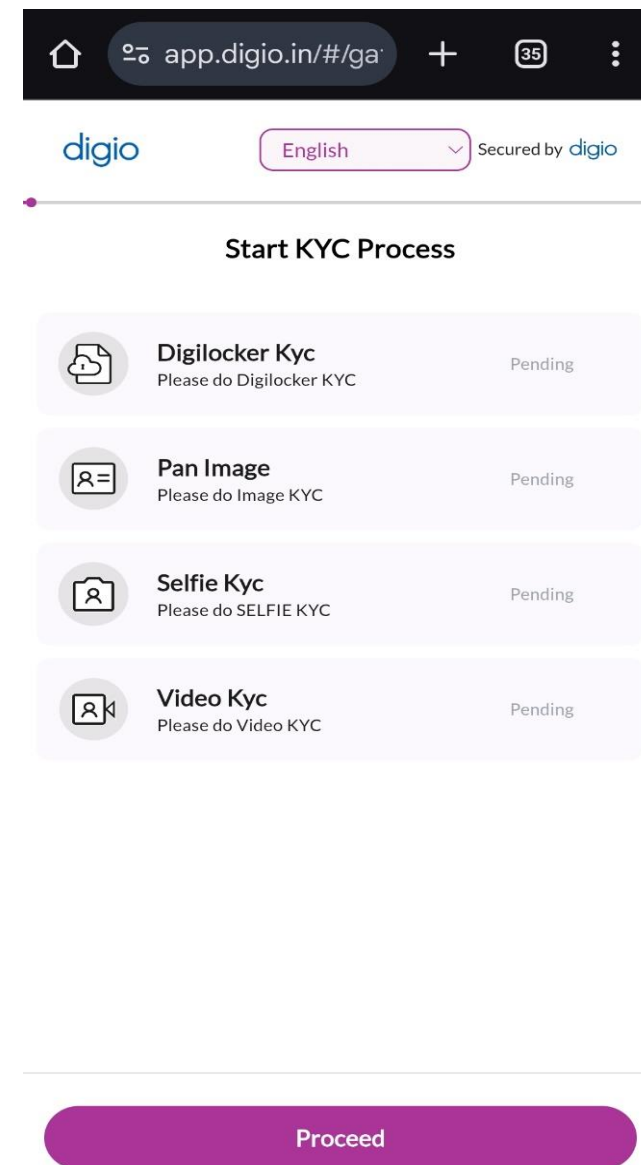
app.digio.in/#/ga

35

digio

English

Secured by digio

Start KYC Process

Digilocker Kyc
Please do Digilocker KYC

Pending

Pan Image
Please do Image KYC

Pending

Selfie Kyc
Please do SELFIE KYC

Pending

Video Kyc
Please do Video KYC

Pending

Proceed